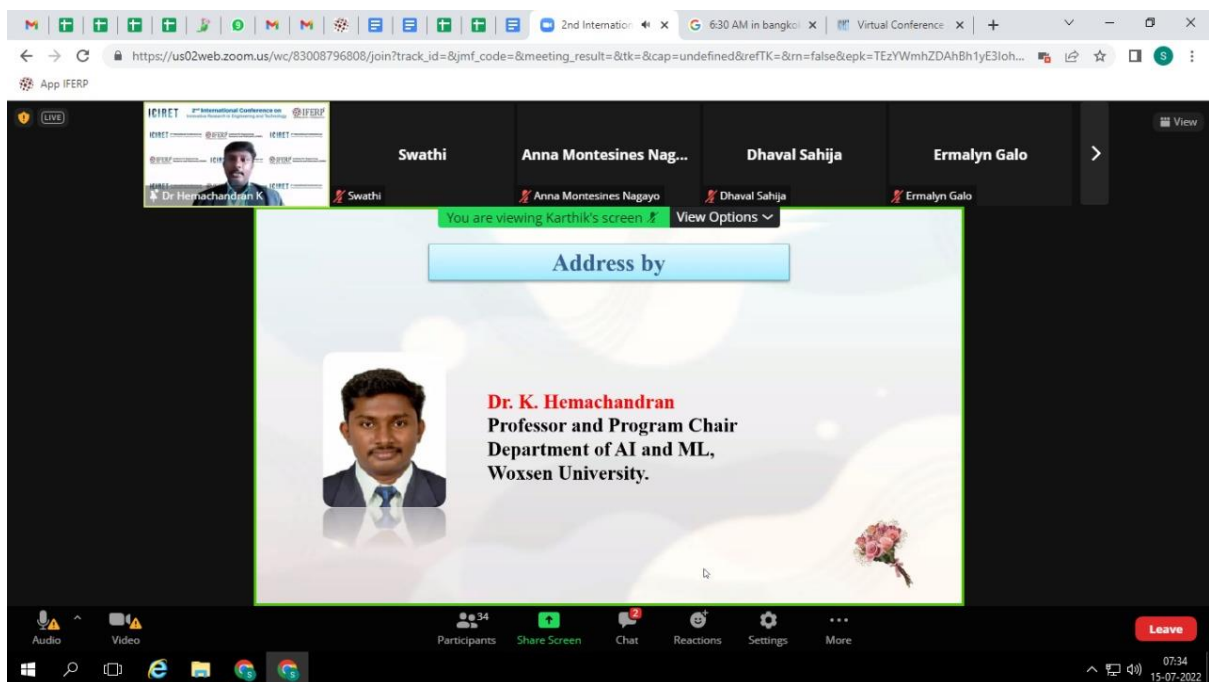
2nd Internation
6:30 AM in bangkok
Virtual Conference
https://us02web.zoom.us/wc/83008796808/join?track_id=&jmf_code=&meeting_result=&tk=&cap=undefined&refTK=&rn=false&epk=TEzYWmhZDAhBh1yE3Ioh...
App IFERP

LIVE

ICIRET 2nd International Conference on Innovative Research in Engineering and Technology IFERP
Dr Hemachandran K

Swathi
Swathi
Anna Montesines Nag...
Anna Montesines Nagayo
Dhaval Sahija
Dhaval Sahija
Ermalyn Galo
Ermalyn Galo

View

You are viewing Karthik's screen
View Options

Address by

Dr. K. Hemachandran
Professor and Program Chair
Department of AI and ML,
Woxsen University.

Audio
Video
34
Participants
Share Screen
2
Chat
Reactions
Settings
More
Leave

07:34
15-07-2022